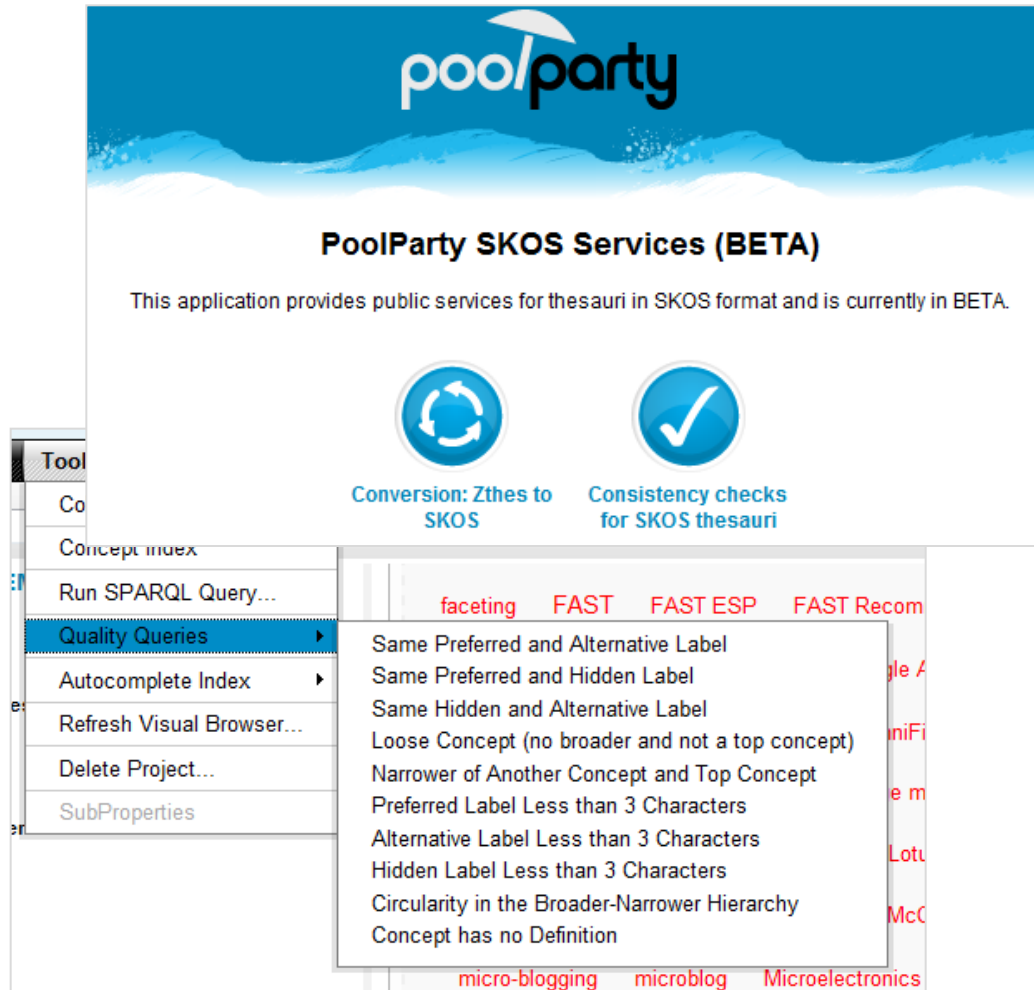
poolparty

PoolParty SKOS Services (BETA)

This application provides public services for thesauri in SKOS format and is currently in BETA.

Conversion: Zthes to SKOS

Consistency checks for SKOS thesauri

Tool

Co

Concept Index

Run SPARQL Query...

Quality Queries

Autocomplete Index

Refresh Visual Browser...

Delete Project...

SubProperties

Same Preferred and Alternative Label
Same Preferred and Hidden Label
Same Hidden and Alternative Label
Loose Concept (no broader and not a top concept)
Narrower of Another Concept and Top Concept
Preferred Label Less than 3 Characters
Alternative Label Less than 3 Characters
Hidden Label Less than 3 Characters
Circularity in the Broader-Narrower Hierarchy
Concept has no Definition

faceting FAST FAST ESP FAST Recom

gle A

niFi

e m

Lotu

McC

micro-blogging microblog Microelectronics